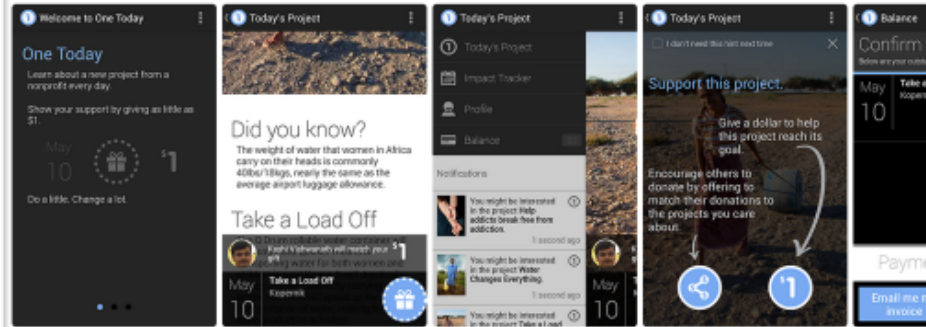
Welcome to One Today

One Today

Learn about a new project from a nonprofit every day.

Show your support by giving as little as $1.

May 10

$1

Do a little. Change a lot.

Today's Project

Did you know?

The weight of water that women in Africa carry on their heads is commonly 40lbs/18kgs, nearly the same as the average airport luggage allowance.

Take a Load Off

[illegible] will match your $1

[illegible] water for both women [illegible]

May 10

Take a Load Off

Kopernik

Today's Project

Today's Project

Impact Tracker

Profile

Balance

Notifications

You might be interested in the project Help addicts break free from addiction.

1 second ago

You might be interested in the project Water Changes Everything.

1 second ago

You might be interested in the project Take a Load

Today's Project

I don't need this hint next time

Support this project.

Give a dollar to help this project reach its goal.

Encourage others to donate by offering to match their donations to the projects you care about.

$1

Balance

Confirm

Below are your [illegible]

May 10

Take a

Koper

Payme

Email me r invoice